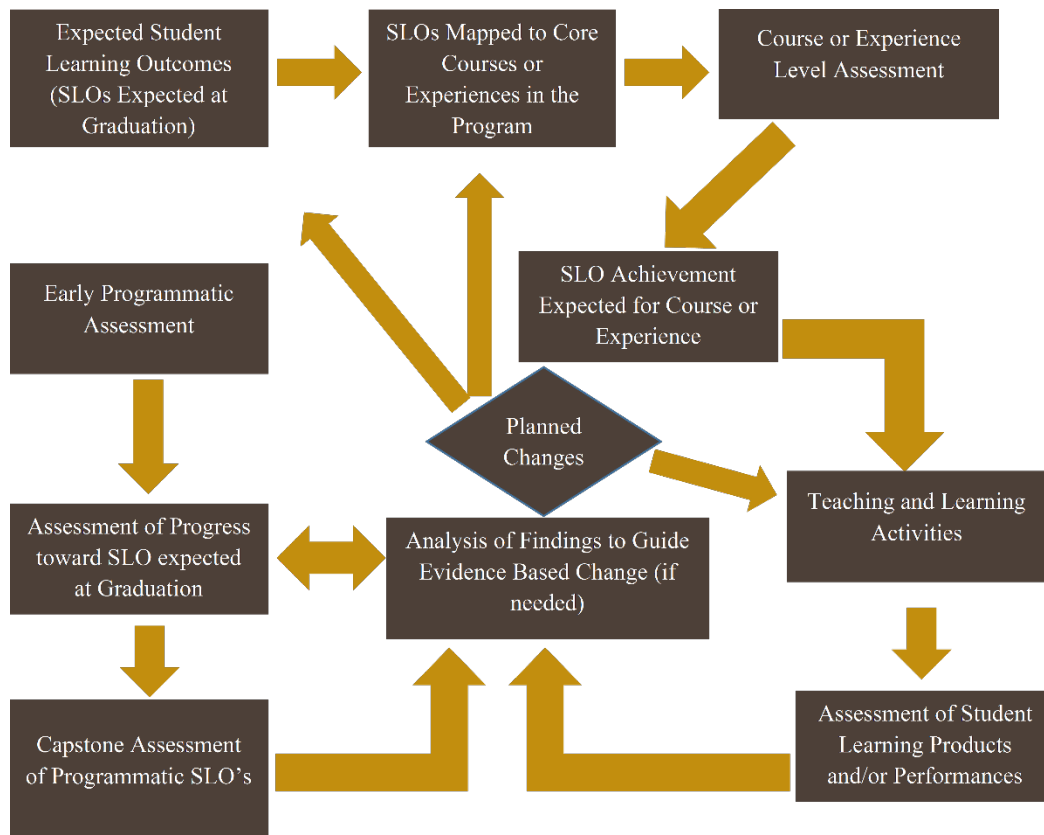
Expected Student Learning Outcomes (SLOs Expected at Graduation)

SLOs Mapped to Core Courses or Experiences in the Program

Course or Experience Level Assessment

SLO Achievement Expected for Course or Experience

Early Programmatic Assessment

Planned Changes

Teaching and Learning Activities

Assessment of Progress toward SLO expected at Graduation

Analysis of Findings to Guide Evidence Based Change (if needed)

Assessment of Student Learning Products and/or Performances

Capstone Assessment of Programmatic SLO's